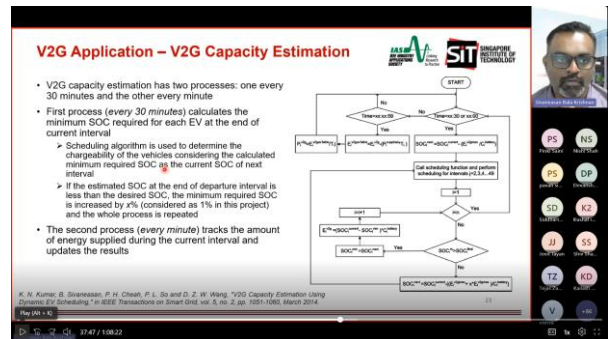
V2G Application – V2G Capacity Estimation

IAS SiT SINGAPORE INSTITUTE OF TECHNOLOGY

• V2G capacity estimation has two processes: one every 30 minutes and the other every minute

• First process (every 30 minutes) calculates the minimum SOC required for each EV at the end of current interval

➤ Scheduling algorithm is used to determine the chargeability of the vehicles considering the calculated minimum required SOC as the current SOC of next interval

➤ If the estimated SOC at the end of departure interval is less than the desired SOC, the minimum required SOC is increased by x% (considered as 1% in this project) and the whole process is repeated

• The second process (every minute) tracks the amount of energy supplied during the current interval and updates the results

K. N. Kumar, B. Sivaneasan, P. H. Cheah, P. L. So and D. Z. W. Wang, "V2G Capacity Estimation Using Dynamic EV Scheduling," in IEEE Transactions on Smart Grid, vol. 5, no. 2, pp. 1051-1060, March 2014.

START
No
Time=xx:xx:00
Yes
Time=xx:30 or xx:00
Yes
No
Call scheduling function and perform scheduling for intervals i=2,3,4...49
i=1
Yes
No
Yes
No
count
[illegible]

Play (Alt + K)
37:47 / 1:08:22

Sheeneevasan Bala Krishnan
PS
NS
PS
DP
SD
K2
JJ
SS
TZ
KD
V